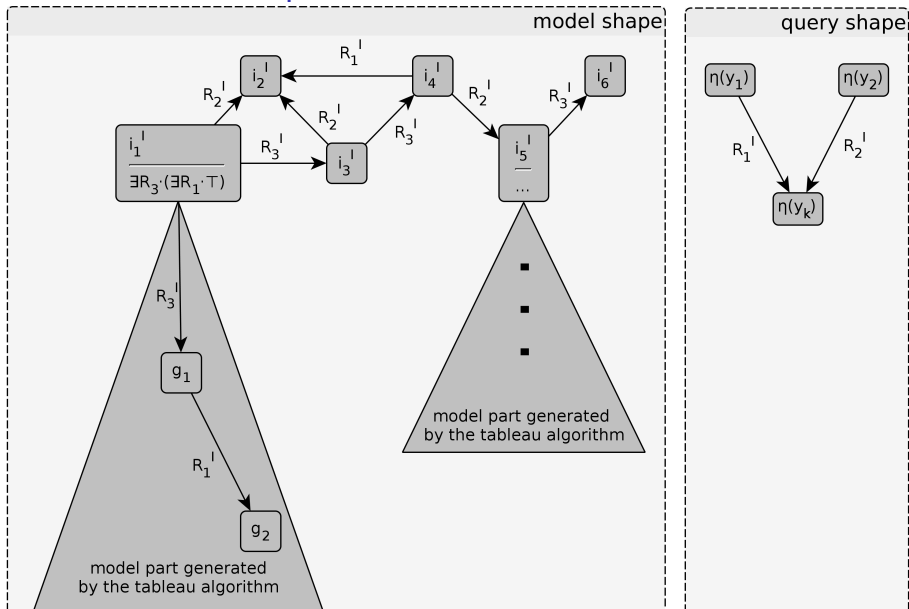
model shape

query shape

$R_1{}^I$

$i_2{}^I$

$i_4{}^I$

$i_6{}^I$

$R_2{}^I$

$R_2{}^I$

$R_2{}^I$

$R_3{}^I$

$i_1{}^I$

$\exists R_3 \cdot (\exists R_1 \cdot \top)$

$R_3{}^I$

$i_3{}^I$

$R_3{}^I$

$i_5{}^I$

...

$\eta(y_1)$

$\eta(y_2)$

$R_1{}^I$

$R_2{}^I$

$\eta(y_k)$

$R_3{}^I$

$g_1$

$R_1{}^I$

$g_2$

model part generated by the tableau algorithm

model part generated by the tableau algorithm